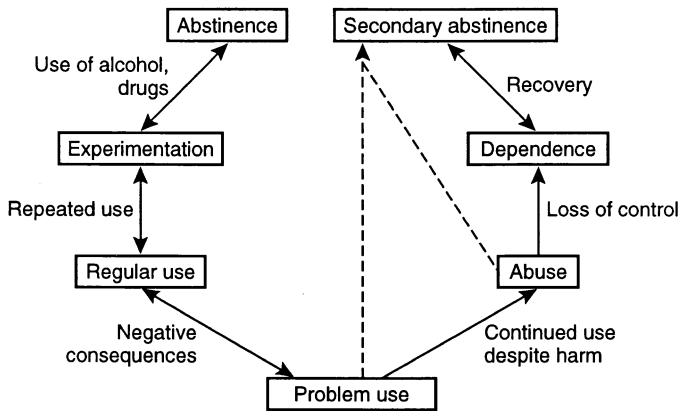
Abstinence

Use of alcohol, drugs

Experimentation

Repeated use

Regular use

Negative consequences

Problem use

Secondary abstinence

Recovery

Dependence

Loss of control

Abuse

Continued use despite harm